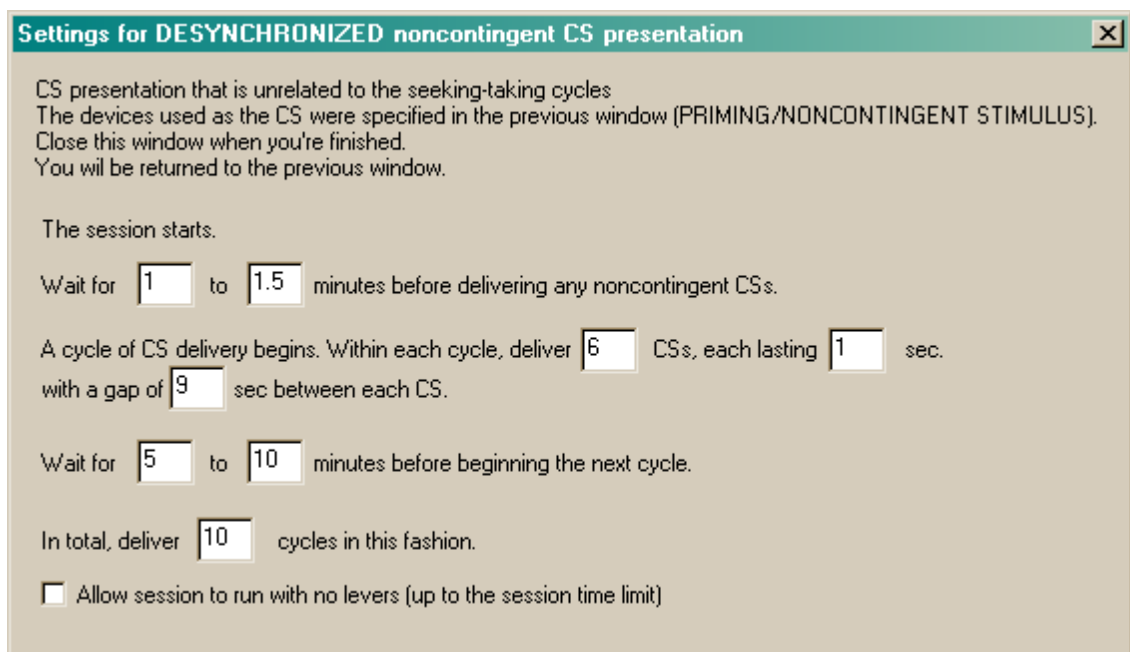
Settings for DESYNCHRONIZED noncontingent CS presentation

CS presentation that is unrelated to the seeking-taking cycles
The devices used as the CS were specified in the previous window (PRIMING/NONCONTINGENT STIMULUS).
Close this window when you're finished.
You will be returned to the previous window.

The session starts.

Wait for 1 to 1.5 minutes before delivering any noncontingent CSs.

A cycle of CS delivery begins. Within each cycle, deliver 6 CSs, each lasting 1 sec. with a gap of 9 sec between each CS.

Wait for 5 to 10 minutes before beginning the next cycle.

In total, deliver 10 cycles in this fashion.

Allow session to run with no levers (up to the session time limit)